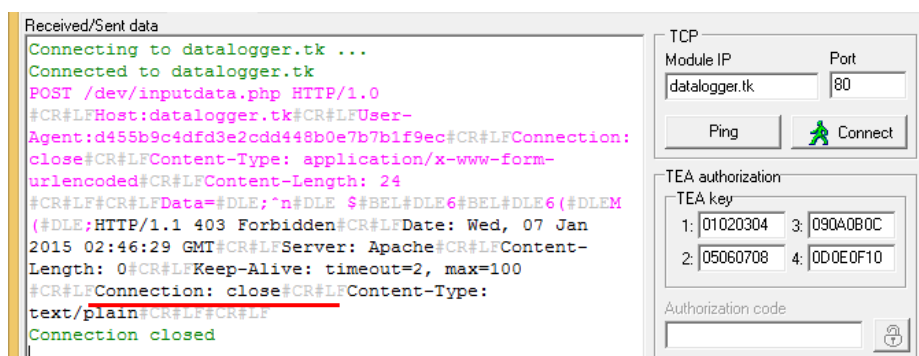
Received/Sent data

Connecting to datalogger.tk ...
Connected to datalogger.tk
POST /dev/inputdata.php HTTP/1.0
#CR#LFHost:datalogger.tk#CR#LFUser-Agent:d455b9c4dfd3e2cdd448b0e7b7b1f9ec#CR#LFConnection: close#CR#LFContent-Type: application/x-www-form-urlencoded#CR#LFContent-Length: 24
#CR#LF#CR#LFData=#DLE;^n#DLE $#BEL#DLE6#BEL#DLE6(#DLEM(#DLE;HTTP/1.1 403 Forbidden#CR#LFDate: Wed, 07 Jan 2015 02:46:29 GMT#CR#LFServer: Apache#CR#LFContent-Length: 0#CR#LFKeep-Alive: timeout=2, max=100
#CR#LFConnection: close#CR#LFContent-Type: text/plain#CR#LF#CR#LF
Connection closed

TCP
Module IP
datalogger.tk
Port
80
Ping
Connect

TEA authorization
TEA key
1: 01020304
3: 090A0B0C
2: 05060708
4: 0D0E0F10

Authorization code